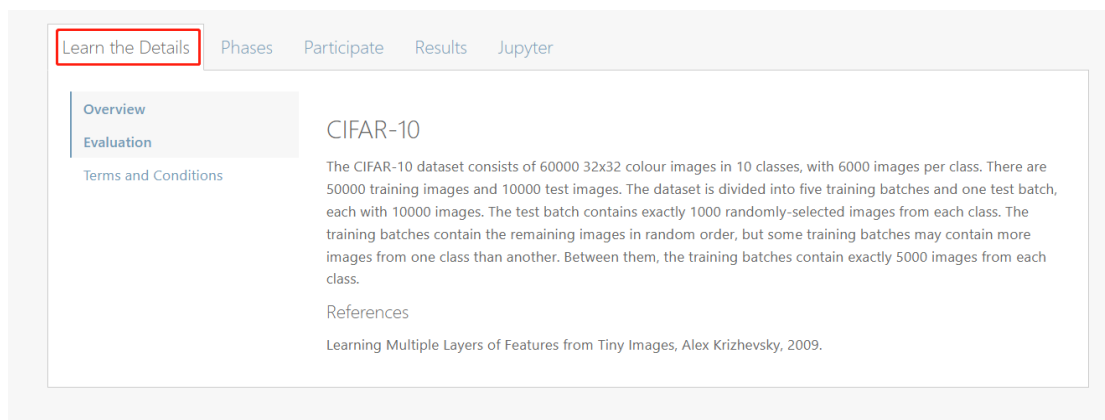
Learn the Details Phases Participate Results Jupyter

Overview
Evaluation
Terms and Conditions

CIFAR-10

The CIFAR-10 dataset consists of 60000 32x32 colour images in 10 classes, with 6000 images per class. There are 50000 training images and 10000 test images. The dataset is divided into five training batches and one test batch, each with 10000 images. The test batch contains exactly 1000 randomly-selected images from each class. The training batches contain the remaining images in random order, but some training batches may contain more images from one class than another. Between them, the training batches contain exactly 5000 images from each class.

References

Learning Multiple Layers of Features from Tiny Images, Alex Krizhevsky, 2009.